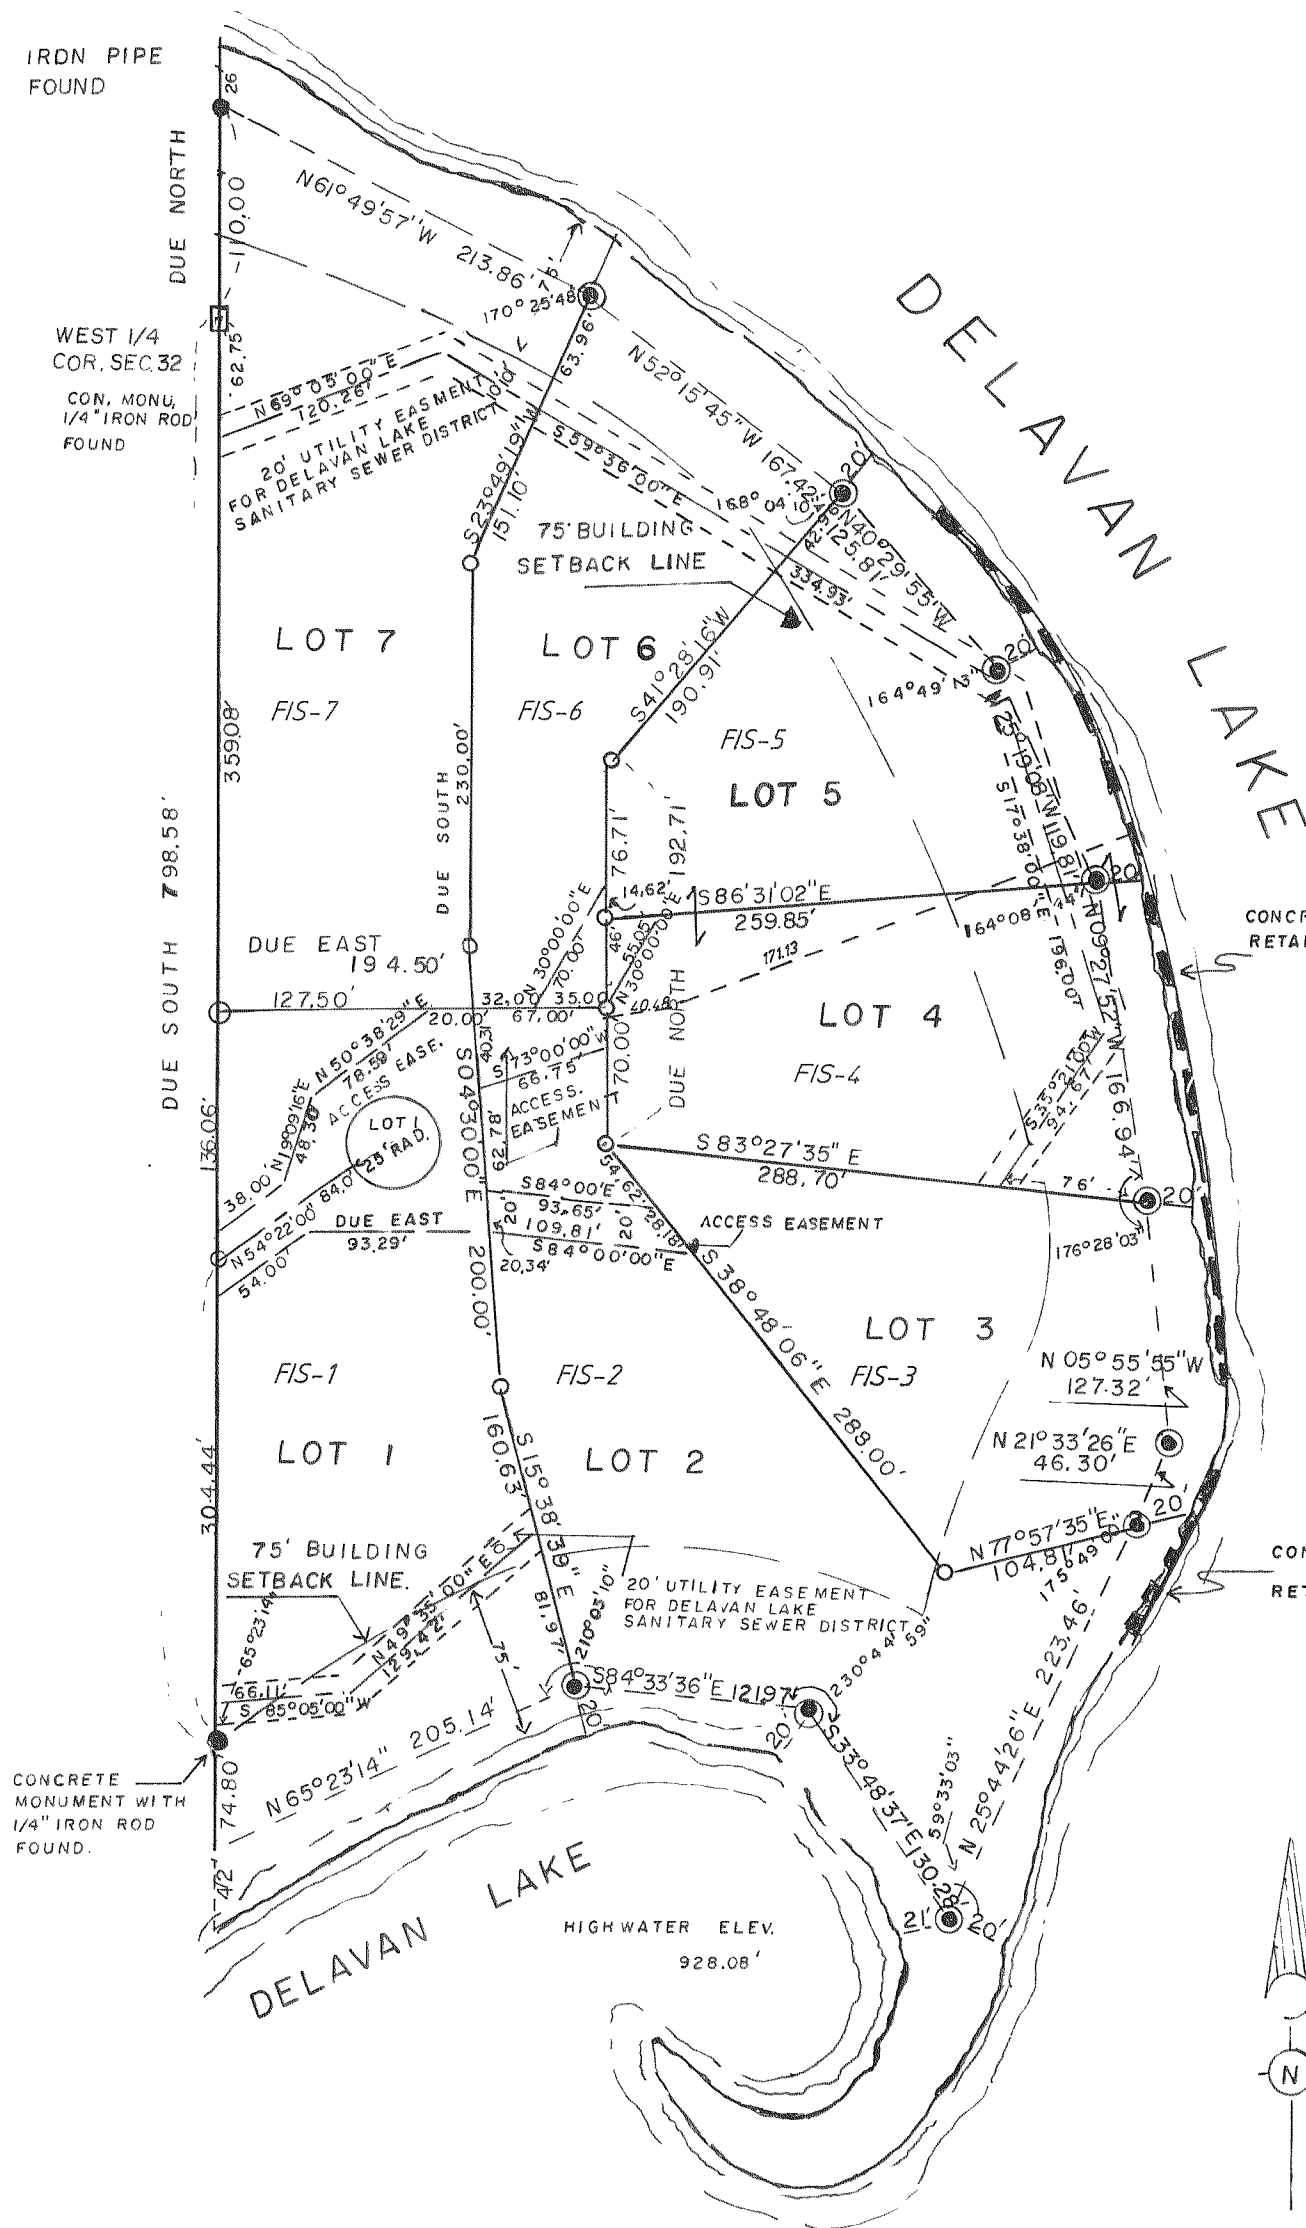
IRON PIPE FOUND

26

DUE NORTH

110.00

N61°49'57"W 213.86'

7.5'

170° 25'48"

WEST 1/4 COR. SEC.32

CON. MONU. 1/4" IRON ROD FOUND

62.75'

N69°05'00"E 120.26'

20' UTILITY EASEMENT FOR DELAVAN LAKE SANITARY SEWER DISTRICT

10.0'

163.96'

N52°15'45"W 167.42'

S59°36'00"E

DELAVAN LAKE

20'

168°04'10"

S23°49'19"W 151.10'

75' BUILDING SETBACK LINE

42.56'

N40°29'55"W 125.81'

334.93'

LOT 7

LOT 6

S41°28'16"W 190.91'

20'

164°49'13"

FIS-7

FIS-6

FIS-5

359.08'

DUE SOUTH 230.00'

LOT 5

76.71'

192.71'

S25°19'08"W 119.81'

S17°38'00"E

DUE SOUTH 798.58'

14.62'

S86°31'02"E 259.85'

20

N 30°00'00"E 70.00'

46'

55.05'

164°08'E

44'

N09°27'52"W 166.94'

196.00'

CONCR RETA

DUE EAST 194.50'

171.13

127.50'

32.00' 35.00'

67.00'

N30°00'00"E

40.48'

20.00'

LOT 4

N 50°38'29"E 78.59'

ACCESS EASE.

40.31'

S73°00'00"W 66.75'

DUE NORTH 70.00'

FIS-4

S33°21'00"W 94.67'

N19°09'16"E 48.30'

62.78'

ACCESS. EASEMENT

136.06'

LOT 1 25' RAD.

38.00'

S 83°27'35" E 288.70'

N54°22'00"E 84.0'

S04°30'00"E

S84°00'E 93.65'

54.62' 28.18'

76'

20'

109.81'

20'

ACCESS EASEMENT

176°28'03"

DUE EAST 93.29'

S84°00'00"E

N54°22'00" 54.00'

20.34'

S 38°48'06"E 288.00'

LOT 3

200.00'

FIS-1

FIS-2

FIS-3

N 05°55'55"W 127.32'

LOT 1

LOT 2

160.63'

S15°38'39"E

N 21°33'26"E 46.30'

304.44'

20'

75' BUILDING SETBACK LINE

N49°35'00"E 129.42'

20' UTILITY EASEMENT FOR DELAVAN LAKE SANITARY SEWER DISTRICT

N77°57'35"E 104.81'

175°49'0"

CON RET

65°23'14"

81.19'

210°05'10"

75'

230°44'59"

223.46'

66.11'

S 85°05'00"W

S84°33'36"E 121.97'

20'

20'

N 25°44'26"E

CONCRETE MONUMENT WITH 1/4" IRON ROD FOUND.

N65°23'14" 205.14'

74.80'

S33°48'37"E 30.28'

59°33'03"

42'

DELAVAN LAKE

HIGHWATER ELEV. 928.08'

21'

20'

N